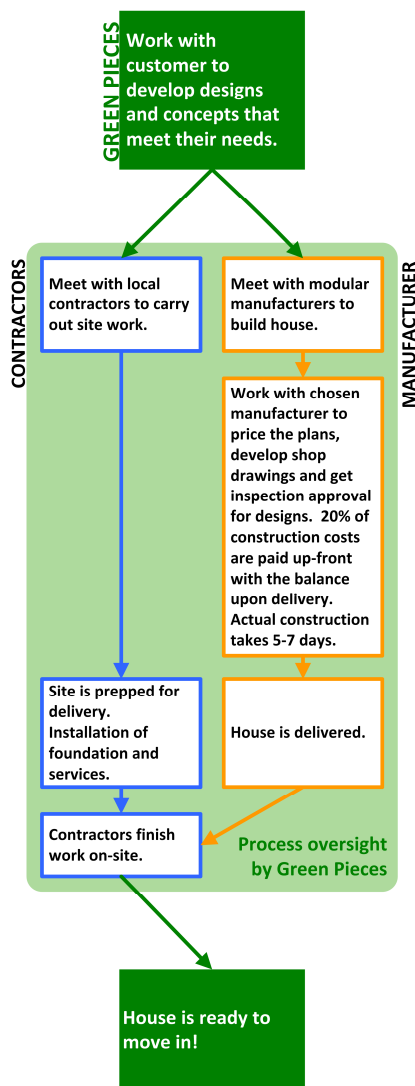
GREEN PIECES

Work with customer to develop designs and concepts that meet their needs.

CONTRACTORS

Meet with local contractors to carry out site work.

MANUFACTURER

Meet with modular manufacturers to build house.

Work with chosen manufacturer to price the plans, develop shop drawings and get inspection approval for designs. 20% of construction costs are paid up-front with the balance upon delivery. Actual construction takes 5-7 days.

Site is prepped for delivery. Installation of foundation and services.

House is delivered.

Contractors finish work on-site.

Process oversight by Green Pieces

House is ready to move in!